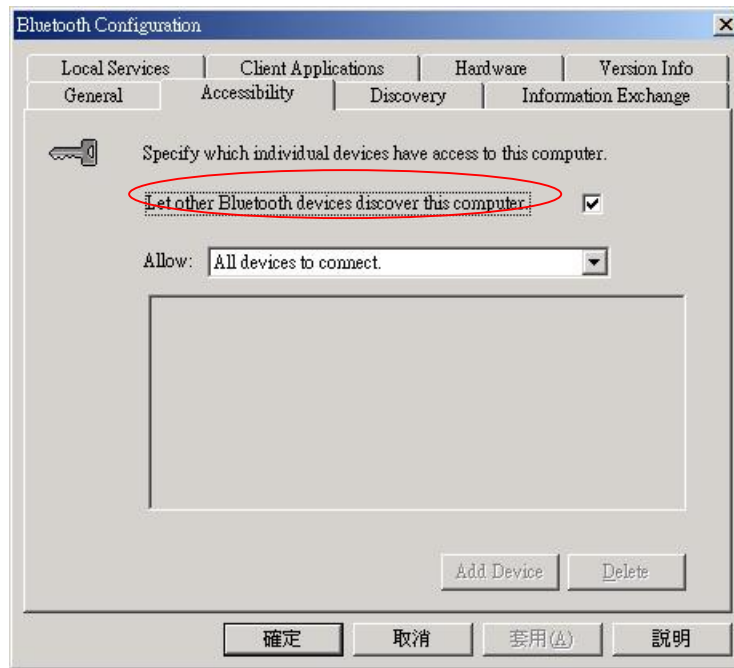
Bluetooth Configuration

Local Services | Client Applications | Hardware | Version Info
General | Accessibility | Discovery | Information Exchange

Specify which individual devices have access to this computer.

Let other Bluetooth devices discover this computer.

Allow: All devices to connect.

Add Device
Delete

確定
取消
套用(A)
說明